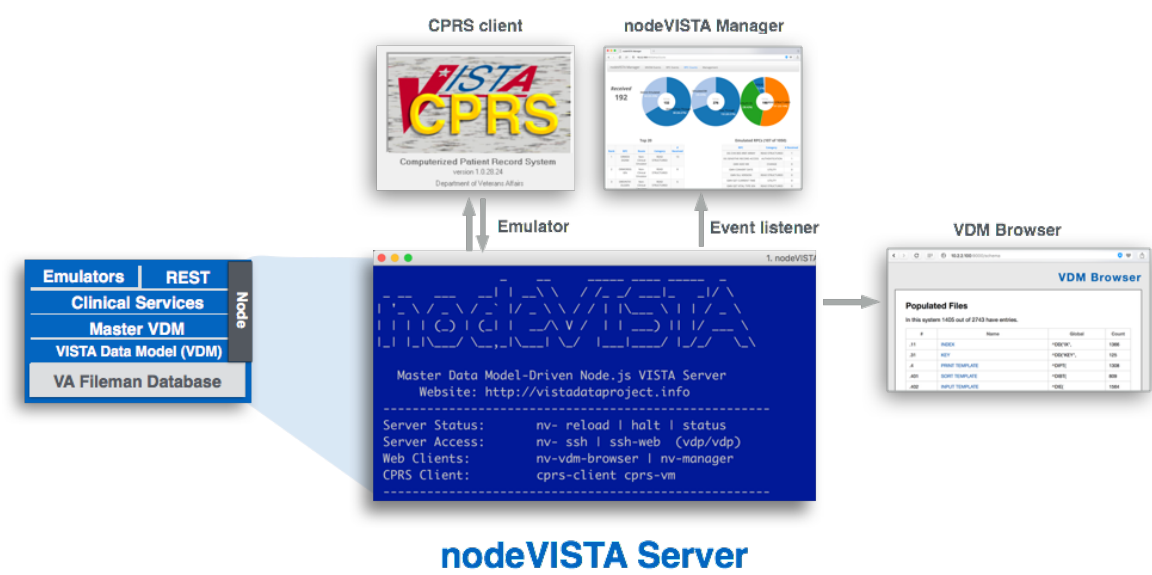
CPRS client

nodeVISTA Manager

VISTA
CPRS

Computerized Patient Record System
version 1.0.28.24
Department of Veterans Affairs

Received
192

Emulator

Event listener

VDM Browser

VDM Browser

Populated Files

In this system 1405 out of 2743 have entries.

| # | Name | Global | Count |
|---|---|---|---|
| .11 | INDEX | ^DD("IX", | 1366 |
| .31 | KEY | ^DD("KEY", | 125 |
| .4 | PRINT TEMPLATE | ^DIPT( | 1306 |
| .401 | SORT TEMPLATE | ^DIBT( | 809 |
| .402 | INPUT TEMPLATE | ^DIE( | 1664 |

Emulators | REST
Clinical Services
Master VDM
VISTA Data Model (VDM)
VA Fileman Database
Node

1. nodeVISTA

Master Data Model-Driven Node.js VISTA Server
Website: http://vistadataproject.info

Server Status: nv- reload | halt | status
Server Access: nv- ssh | ssh-web (vdp/vdp)
Web Clients: nv-vdm-browser | nv-manager
CPRS Client: cprs-client cprs-vm

nodeVISTA Server